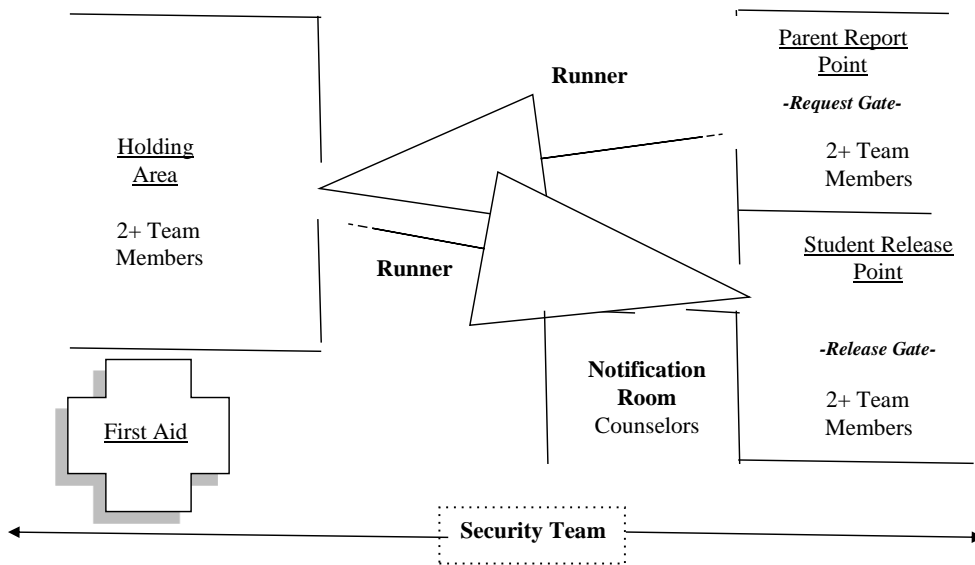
Parent Report Point

Runner

-Request Gate-

Holding Area

2+ Team Members

2+ Team Members

Student Release Point

Runner

-Release Gate-

Notification Room
Counselors

2+ Team Members

First Aid

Security Team